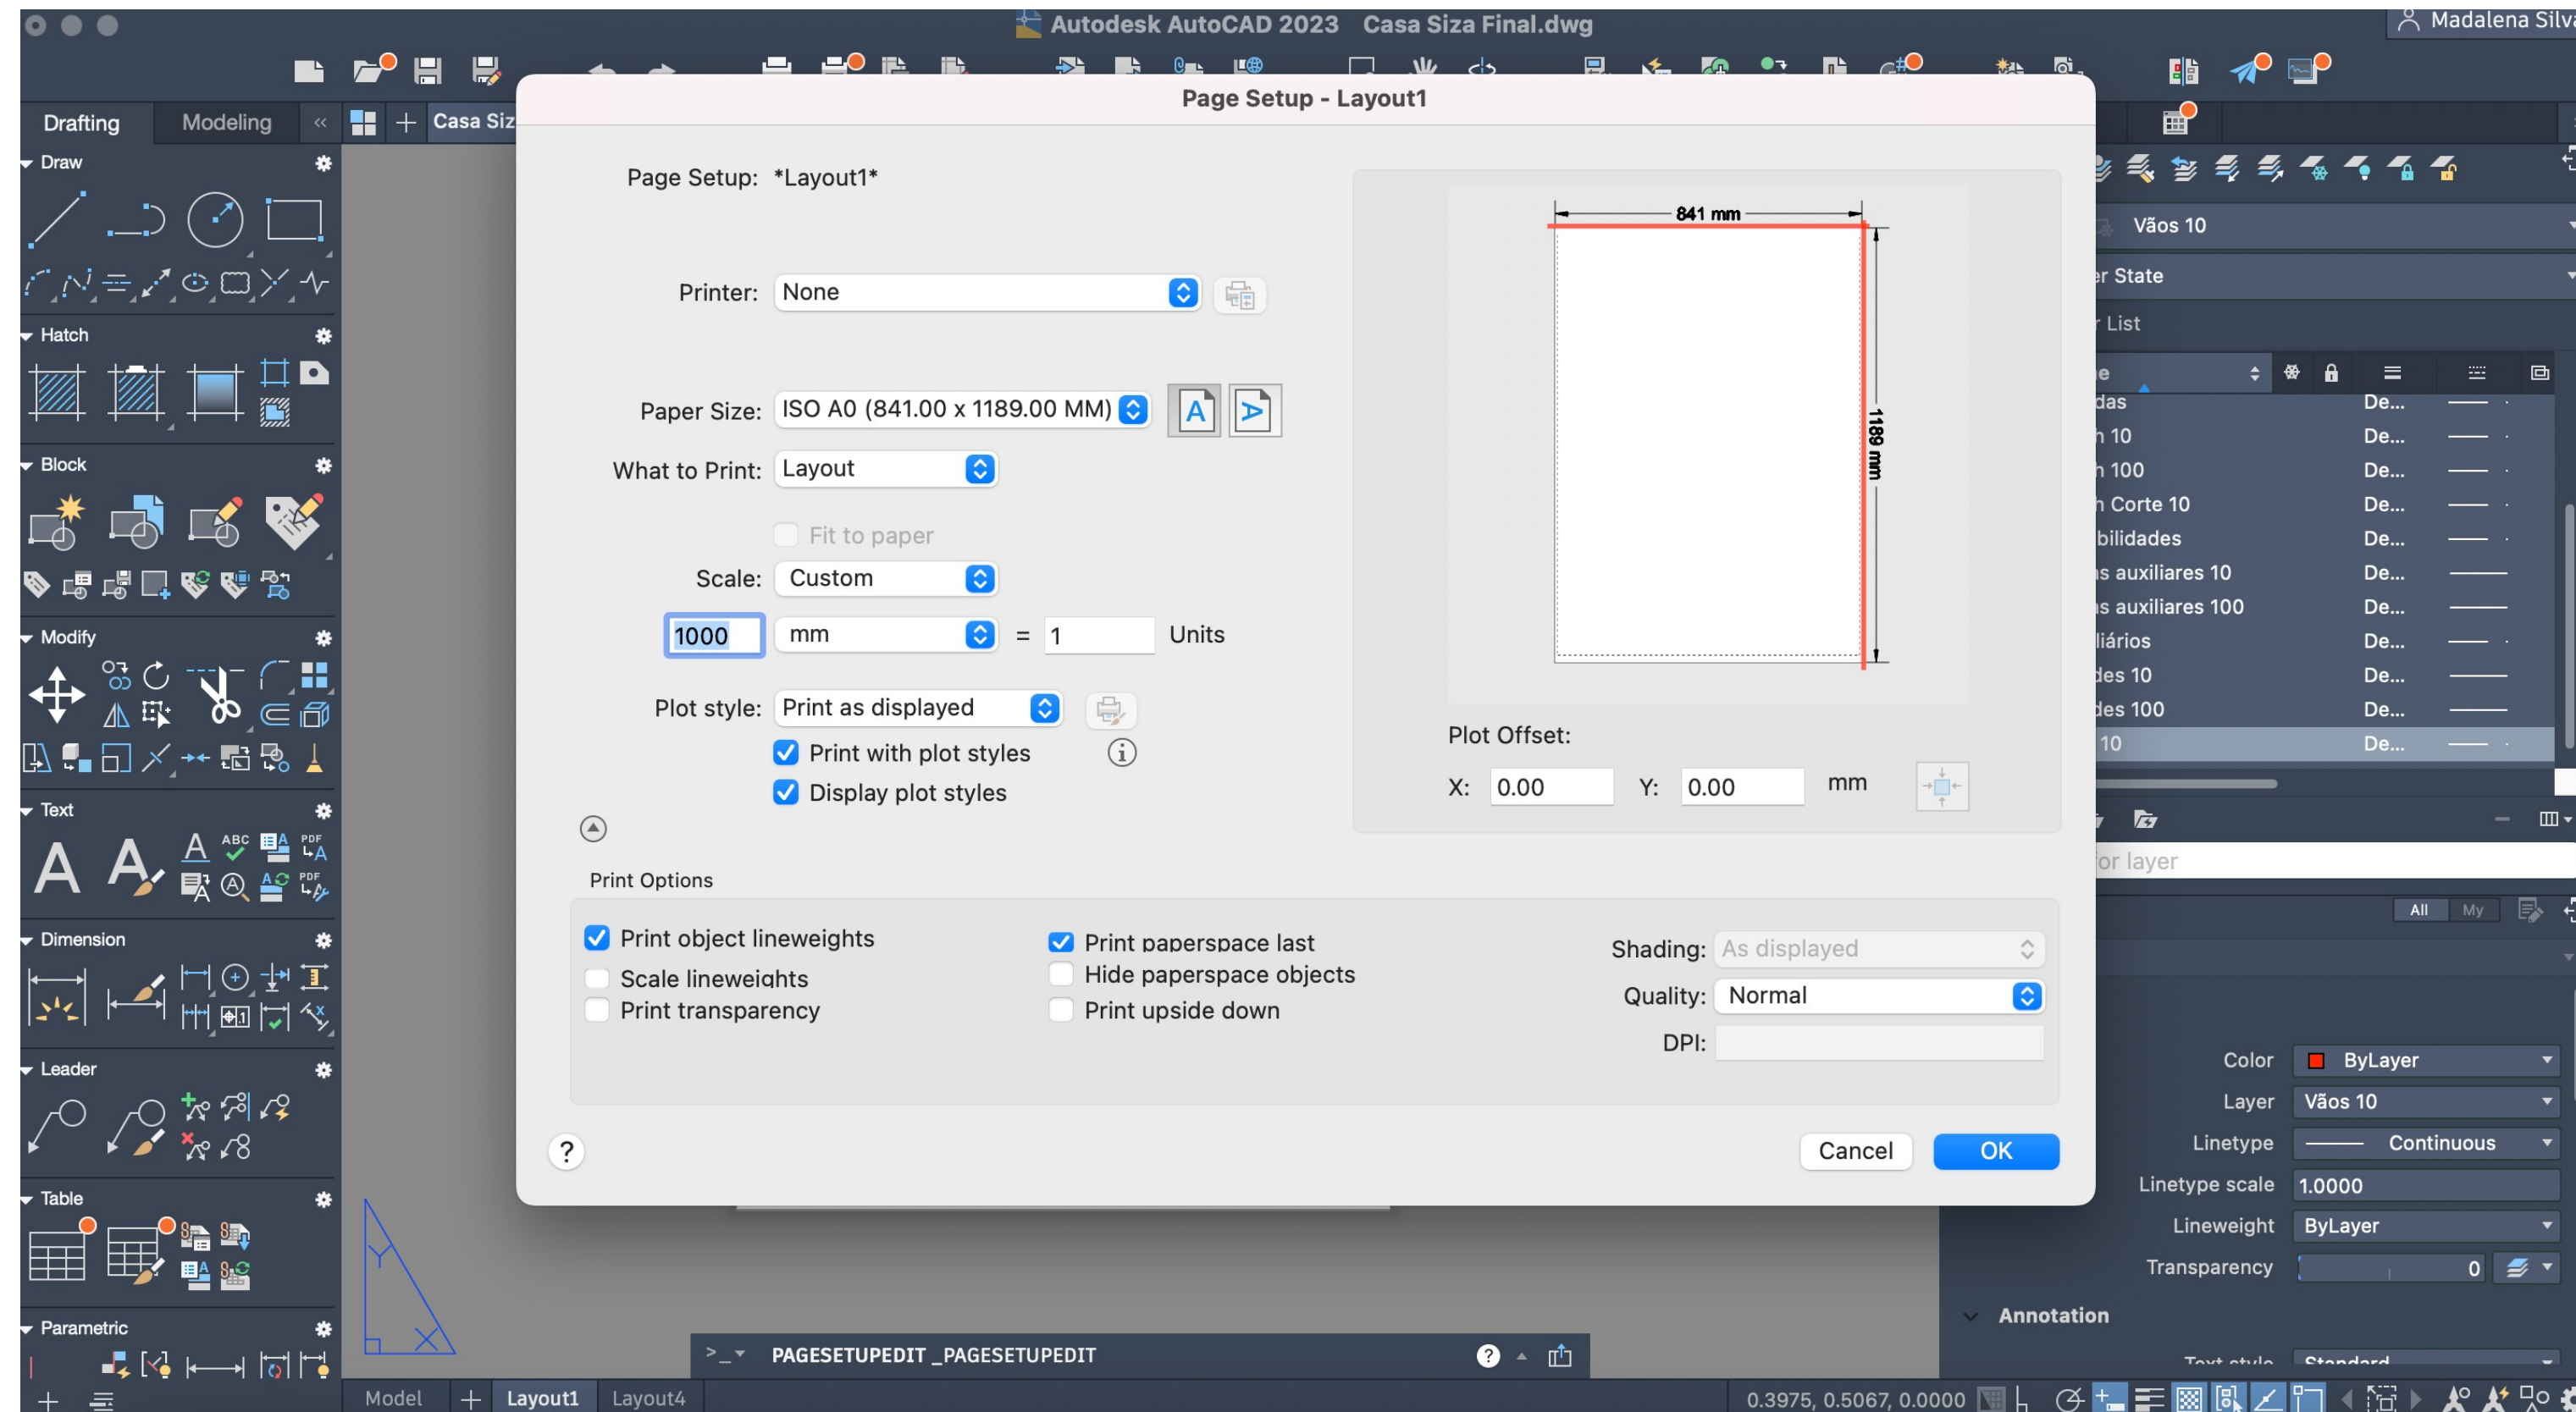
Autodesk AutoCAD 2023 Casa Siza Final.dwg
Madalena Silva

Drafting Modeling « Casa Siz

Draw
Hatch
Block
Modify
Text
Dimension
Leader
Table
Parametric

Page Setup - Layout1

Page Setup: *Layout1*

Printer: None

Paper Size: ISO A0 (841.00 x 1189.00 MM)

What to Print: Layout

Fit to paper

Scale: Custom

1000 mm = 1 Units

Plot style: Print as displayed

Print with plot styles

Display plot styles

841 mm

1189 mm

Plot Offset:

X: 0.00 Y: 0.00 mm

Print Options

Print object lineweights
Scale lineweights
Print transparency

Print paperspace last
Hide paperspace objects
Print upside down

Shading: As displayed
Quality: Normal
DPI:

?

Cancel OK

Vãos 10
r State
List
e
das De...
h 10 De...
h 100 De...
h Corte 10 De...
bilidades De...
s auxiliares 10 De...
s auxiliares 100 De...
liários De...
des 10 De...
des 100 De...
10 De...

or layer
All My

Color ByLayer
Layer Vãos 10
Linetype Continuous
Linetype scale 1.0000
Lineweight ByLayer
Transparency 0
Annotation

PAGESETUPEDIT _PAGESETUPEDIT

Model Layout1 Layout4

0.3975, 0.5067, 0.0000